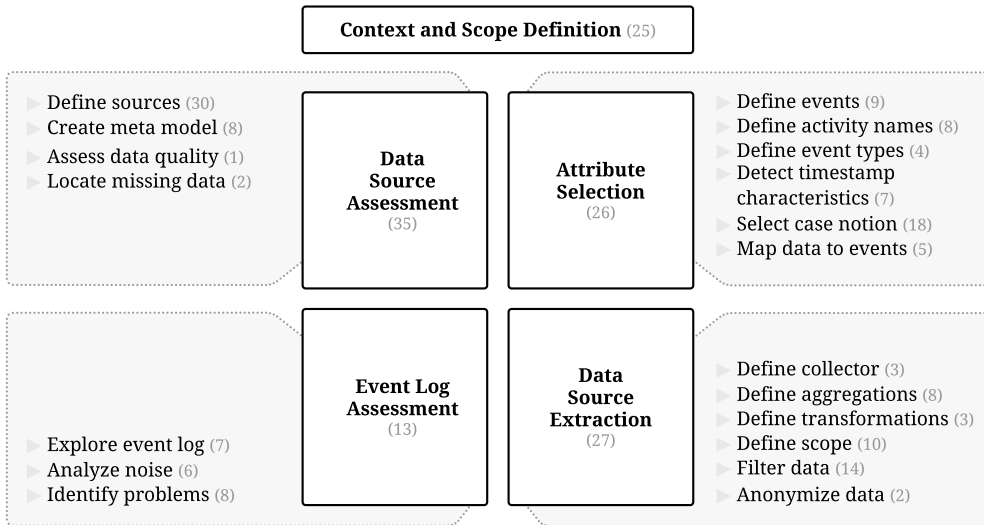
Context and Scope Definition (25)

Define sources (30)
Create meta model (8)
Assess data quality (1)
Locate missing data (2)

Data Source Assessment
(35)

Attribute Selection
(26)

Define events (9)
Define activity names (8)
Define event types (4)
Detect timestamp characteristics (7)
Select case notion (18)
Map data to events (5)

Event Log Assessment
(13)

Explore event log (7)
Analyze noise (6)
Identify problems (8)

Data Source Extraction
(27)

Define collector (3)
Define aggregations (8)
Define transformations (3)
Define scope (10)
Filter data (14)
Anonymize data (2)